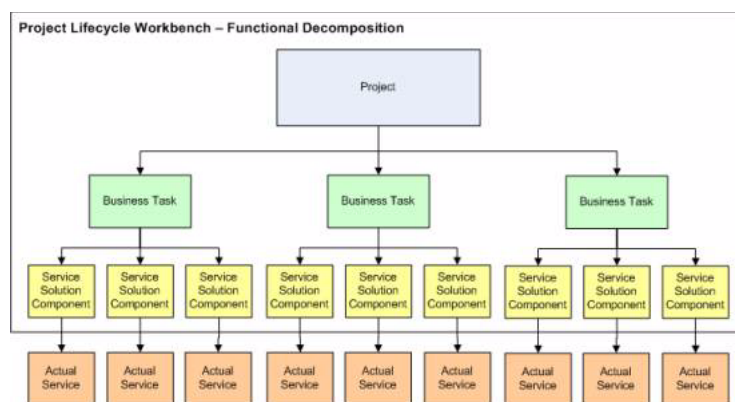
Project Lifecycle Workbench – Functional Decomposition

Project

Business Task

Business Task

Business Task

Service Solution Component

Service Solution Component

Service Solution Component

Service Solution Component

Service Solution Component

Service Solution Component

Service Solution Component

Service Solution Component

Service Solution Component

Actual Service

Actual Service

Actual Service

Actual Service

Actual Service

Actual Service

Actual Service

Actual Service

Actual Service